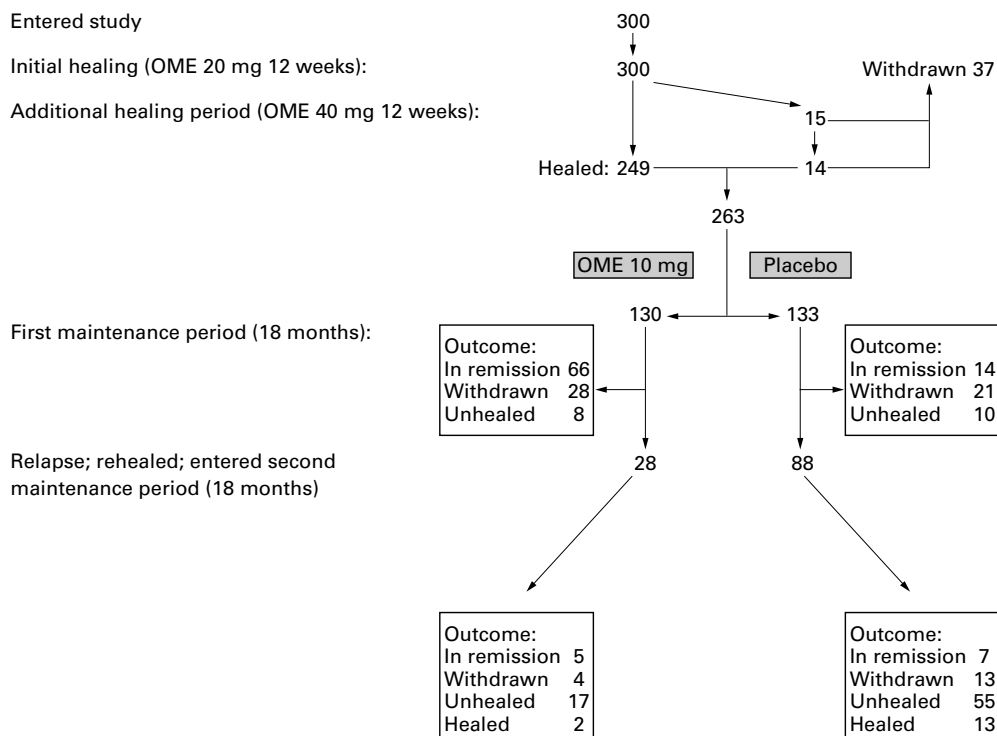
Entered study

Initial healing (OME 20 mg 12 weeks):

Additional healing period (OME 40 mg 12 weeks):

First maintenance period (18 months):

Relapse; rehealed; entered second maintenance period (18 months)

300

300

Withdrawn 37

15

Healed: 249

14

263

OME 10 mg

Placebo

130

133

Outcome:
In remission 66
Withdrawn 28
Unhealed 8

Outcome:
In remission 14
Withdrawn 21
Unhealed 10

28

88

Outcome:
In remission 5
Withdrawn 4
Unhealed 17
Healed 2

Outcome:
In remission 7
Withdrawn 13
Unhealed 55
Healed 13